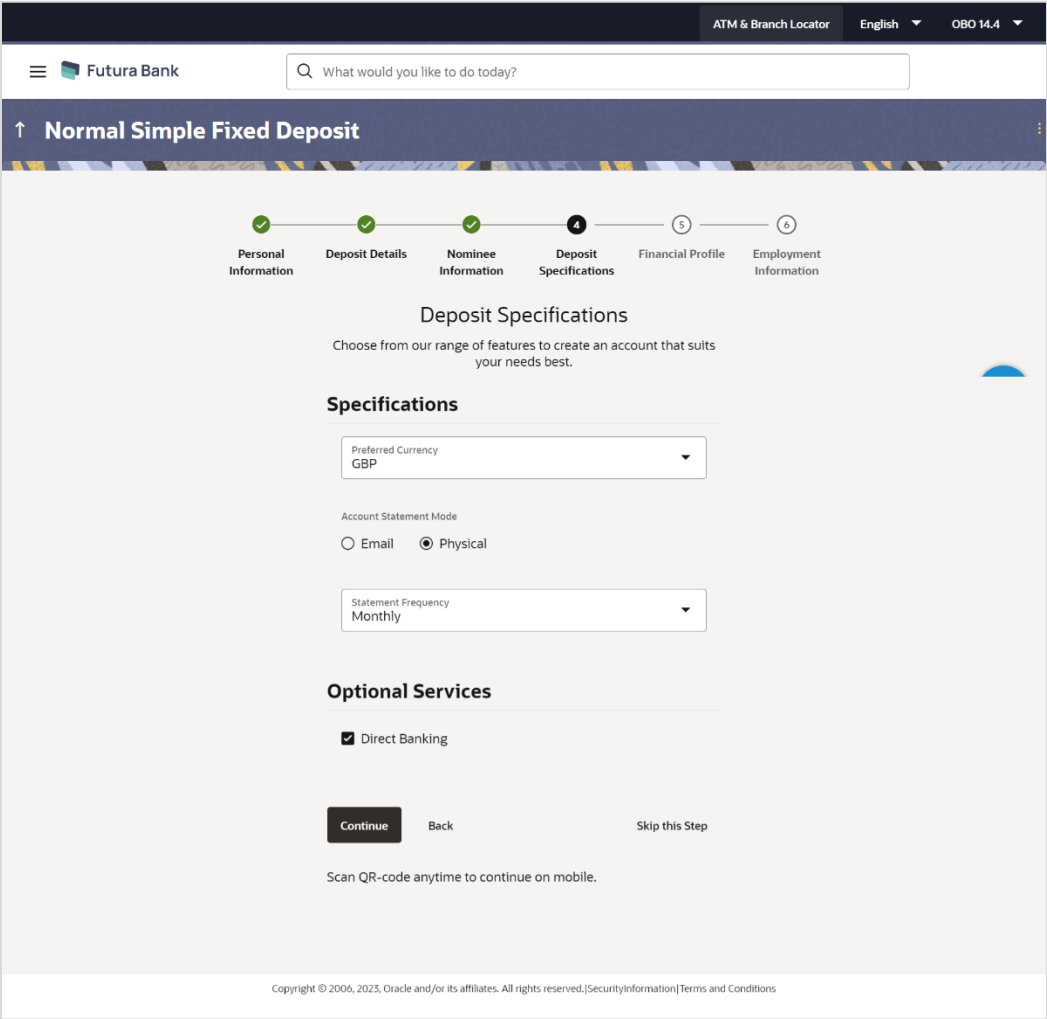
ATM & Branch Locator English OBO 14.4

Futura Bank

What would you like to do today?

Normal Simple Fixed Deposit

Personal Information

Deposit Details

Nominee Information

4
Deposit Specifications

5
Financial Profile

6
Employment Information

Deposit Specifications

Choose from our range of features to create an account that suits your needs best.

Specifications

Preferred Currency
GBP

Account Statement Mode

Email Physical

Statement Frequency
Monthly

Optional Services

Direct Banking

Continue Back Skip this Step

Scan QR-code anytime to continue on mobile.

Copyright © 2006, 2023, Oracle and/or its affiliates. All rights reserved.|SecurityInformation|Terms and Conditions